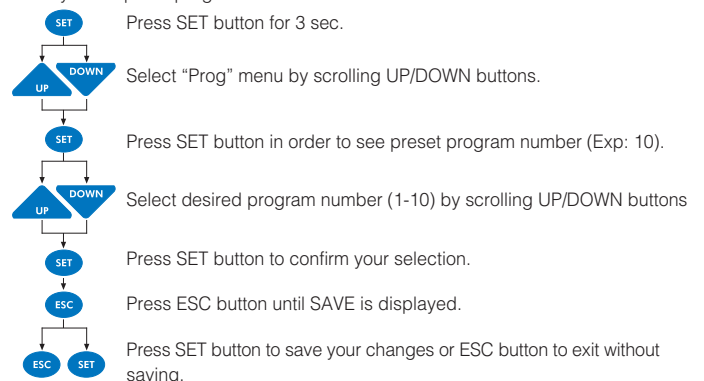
SET
Press SET button for 3 sec.

UP DOWN
Select “Prog” menu by scrolling UP/DOWN buttons.

SET
Press SET button in order to see preset program number (Exp: 10).

UP DOWN
Select desired program number (1-10) by scrolling UP/DOWN buttons

SET
Press SET button to confirm your selection.

ESC
Press ESC button until SAVE is displayed.

ESC SET
Press SET button to save your changes or ESC button to exit without saving.